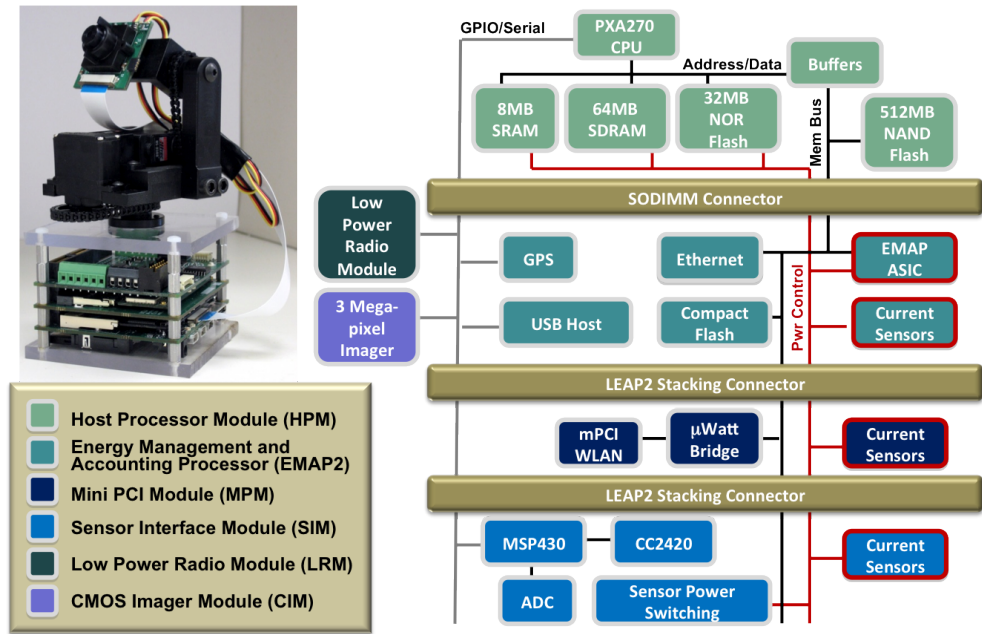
Host Processor Module (HPM)
Energy Management and Accounting Processor (EMAP2)
Mini PCI Module (MPM)
Sensor Interface Module (SIM)
Low Power Radio Module (LRM)
CMOS Imager Module (CIM)

GPIO/Serial
PXA270 CPU
Address/Data
Buffers
8MB SRAM
64MB SDRAM
32MB NOR Flash
Mem Bus
512MB NAND Flash
SODIMM Connector
Low Power Radio Module
GPS
Ethernet
EMAP ASIC
Pwr Control
3 Mega-pixel Imager
USB Host
Compact Flash
Current Sensors
LEAP2 Stacking Connector
mPCI WLAN
μWatt Bridge
Current Sensors
LEAP2 Stacking Connector
MSP430
CC2420
Current Sensors
ADC
Sensor Power Switching